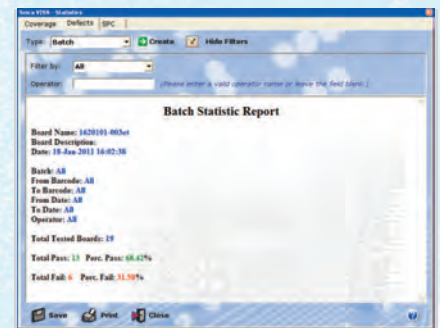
Sesca VIVA - Statistics

Coverage Defects SPC

Type: Batch Create Hide Filters

Filter by: All

Operator: (Please enter a valid operator name or leave the field blank.)

Batch Statistic Report

Board Name: 1620101-003et
Board Description:
Date: 18-Jan-2011 16:02:38

Batch: All
From Barcode: All
To Barcode: All
From Date: All
To Date: All
Operator: All

Total Tested Boards: 19

Total Pass: 13 Perc. Pass: 68.42%

Total Fail: 6 Perc. Fail: 31.58%

Save Print Close